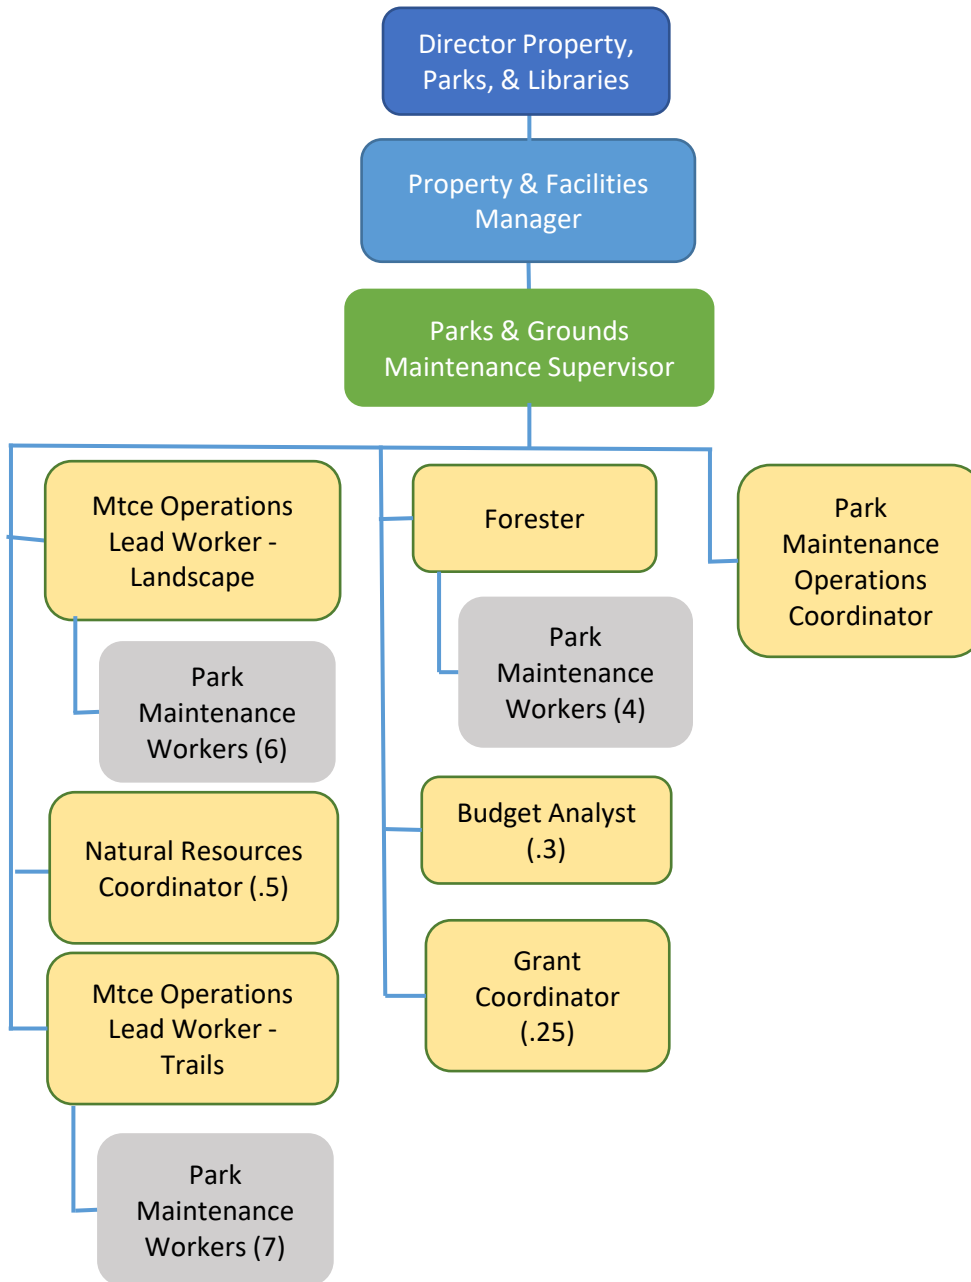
Director Property, Parks, & Libraries

Property & Facilities Manager

Parks & Grounds Maintenance Supervisor

Mtce Operations Lead Worker - Landscape

Park Maintenance Workers (6)

Natural Resources Coordinator (.5)

Mtce Operations Lead Worker - Trails

Park Maintenance Workers (7)

Forester

Park Maintenance Workers (4)

Budget Analyst (.3)

Grant Coordinator (.25)

Park Maintenance Operations Coordinator